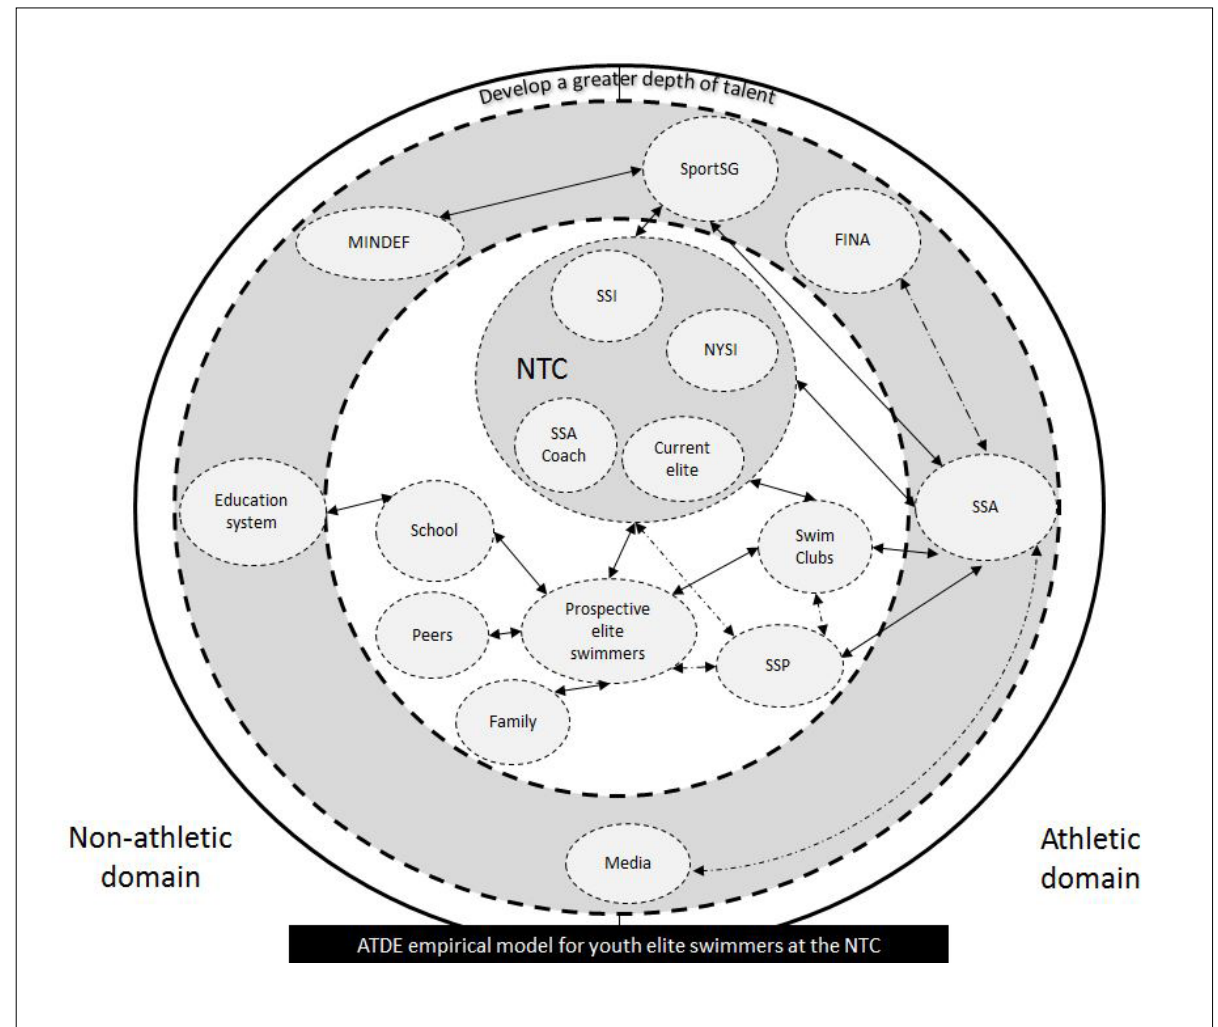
Develop a greater depth of talent

SportSG

MINDEF

FINA

SSI

NYSI

NTC

SSA Coach

Current elite

Education system

School

Swim Clubs

SSA

Peers

Prospective elite swimmers

SSP

Family

Non-athletic domain

Media

Athletic domain

ATDE empirical model for youth elite swimmers at the NTC